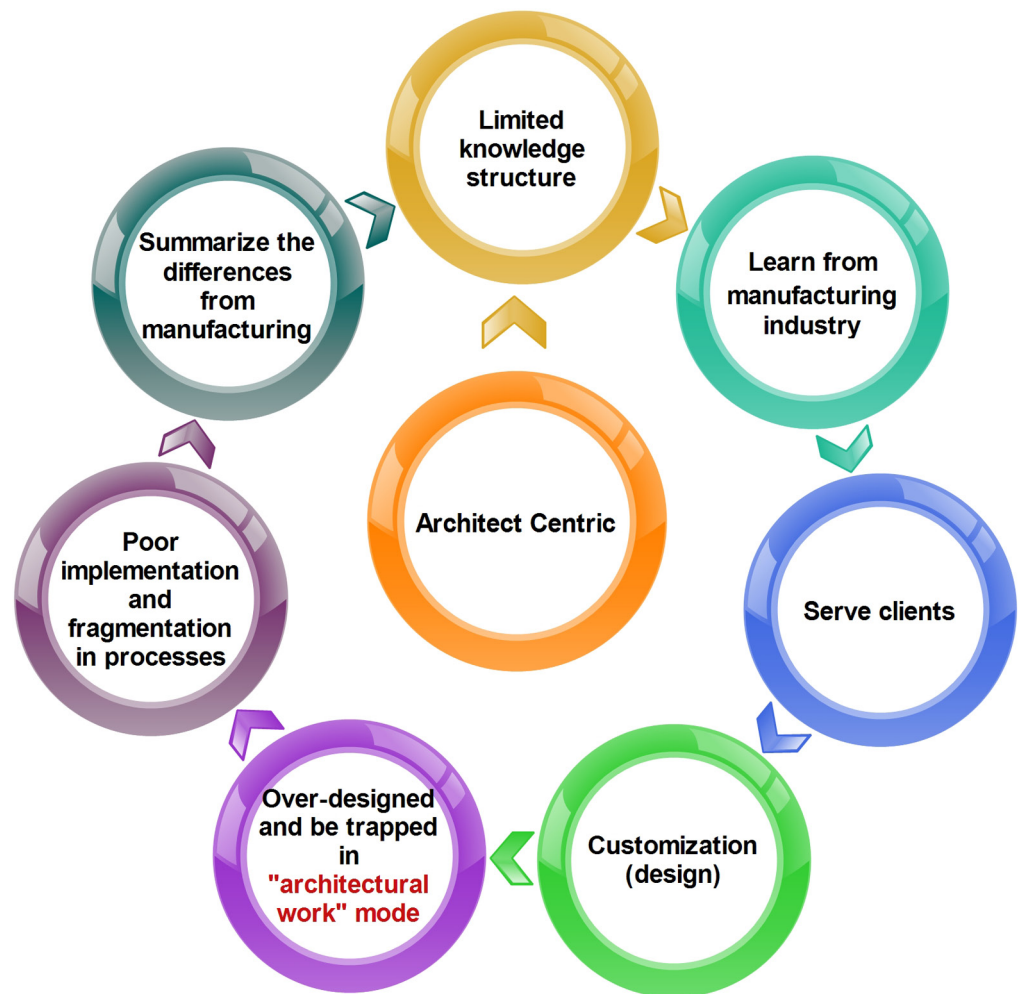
Limited knowledge structure

Learn from manufacturing industry

Serve clients

Customization (design)

Over-designed and be trapped in "architectural work" mode

Poor implementation and fragmentation in processes

Summarize the differences from manufacturing

Architect Centric